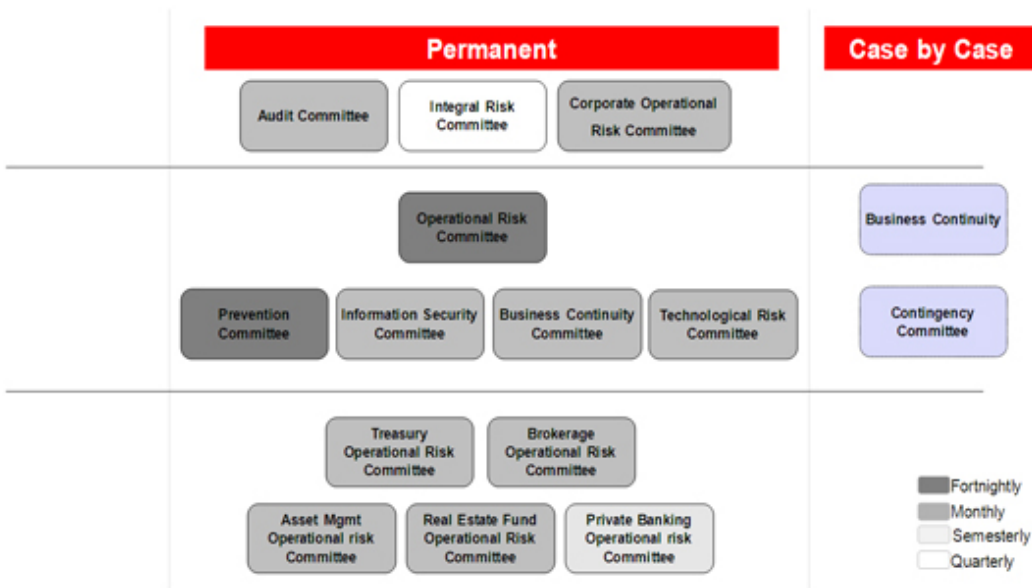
Permanent

Case by Case

Audit Committee

Integral Risk Committee

Corporate Operational Risk Committee

Operational Risk Committee

Business Continuity

Prevention Committee

Information Security Committee

Business Continuity Committee

Technological Risk Committee

Contingency Committee

Treasury Operational Risk Committee

Brokerage Operational Risk Committee

Asset Mgmt Operational risk Committee

Real Estate Fund Operational Risk Committee

Private Banking Operational risk Committee

Fortnightly
Monthly
Semesterly
Quarterly